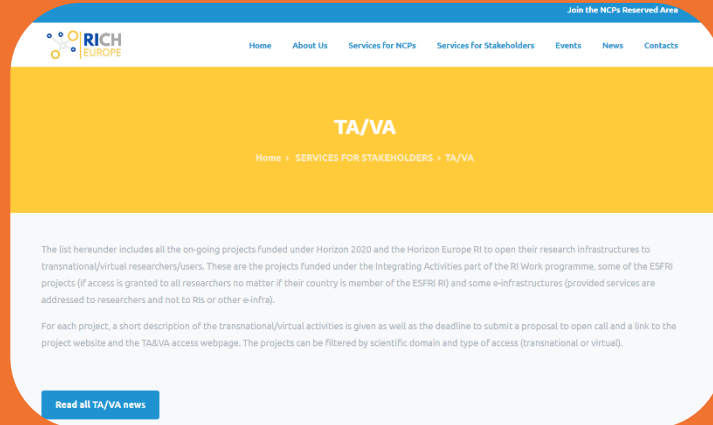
Join the NCPs Reserved Area

RICH EUROPE

Home About Us Services for NCPs Services for Stakeholders Events News Contacts

TA/VA

Home > SERVICES FOR STAKEHOLDERS > TA/VA

The list hereunder includes all the on-going projects funded under Horizon 2020 and the Horizon Europe RI to open their research infrastructures to transnational/virtual researchers/users. These are the projects funded under the Integrating Activities part of the RI Work programme, some of the ESFRI projects (if access is granted to all researchers no matter if their country is member of the ESFRI RI) and some e-infrastructures (provided services are addressed to researchers and not to RIs or other e-infra).

For each project, a short description of the transnational/virtual activities is given as well as the deadline to submit a proposal to open call and a link to the project website and the TA&VA access webpage. The projects can be filtered by scientific domain and type of access (transnational or virtual).

Read all TA/VA news